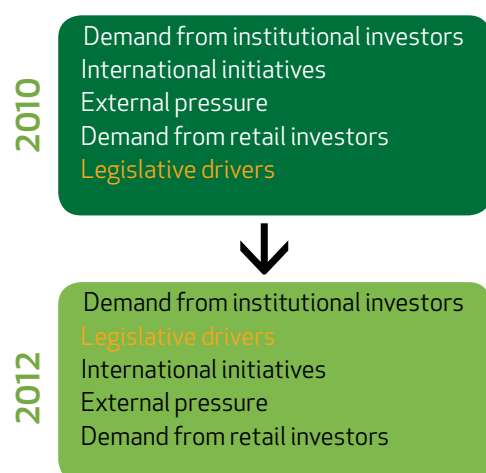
2010
Demand from institutional investors
International initiatives
External pressure
Demand from retail investors
Legislative drivers

2012
Demand from institutional investors
Legislative drivers
International initiatives
External pressure
Demand from retail investors